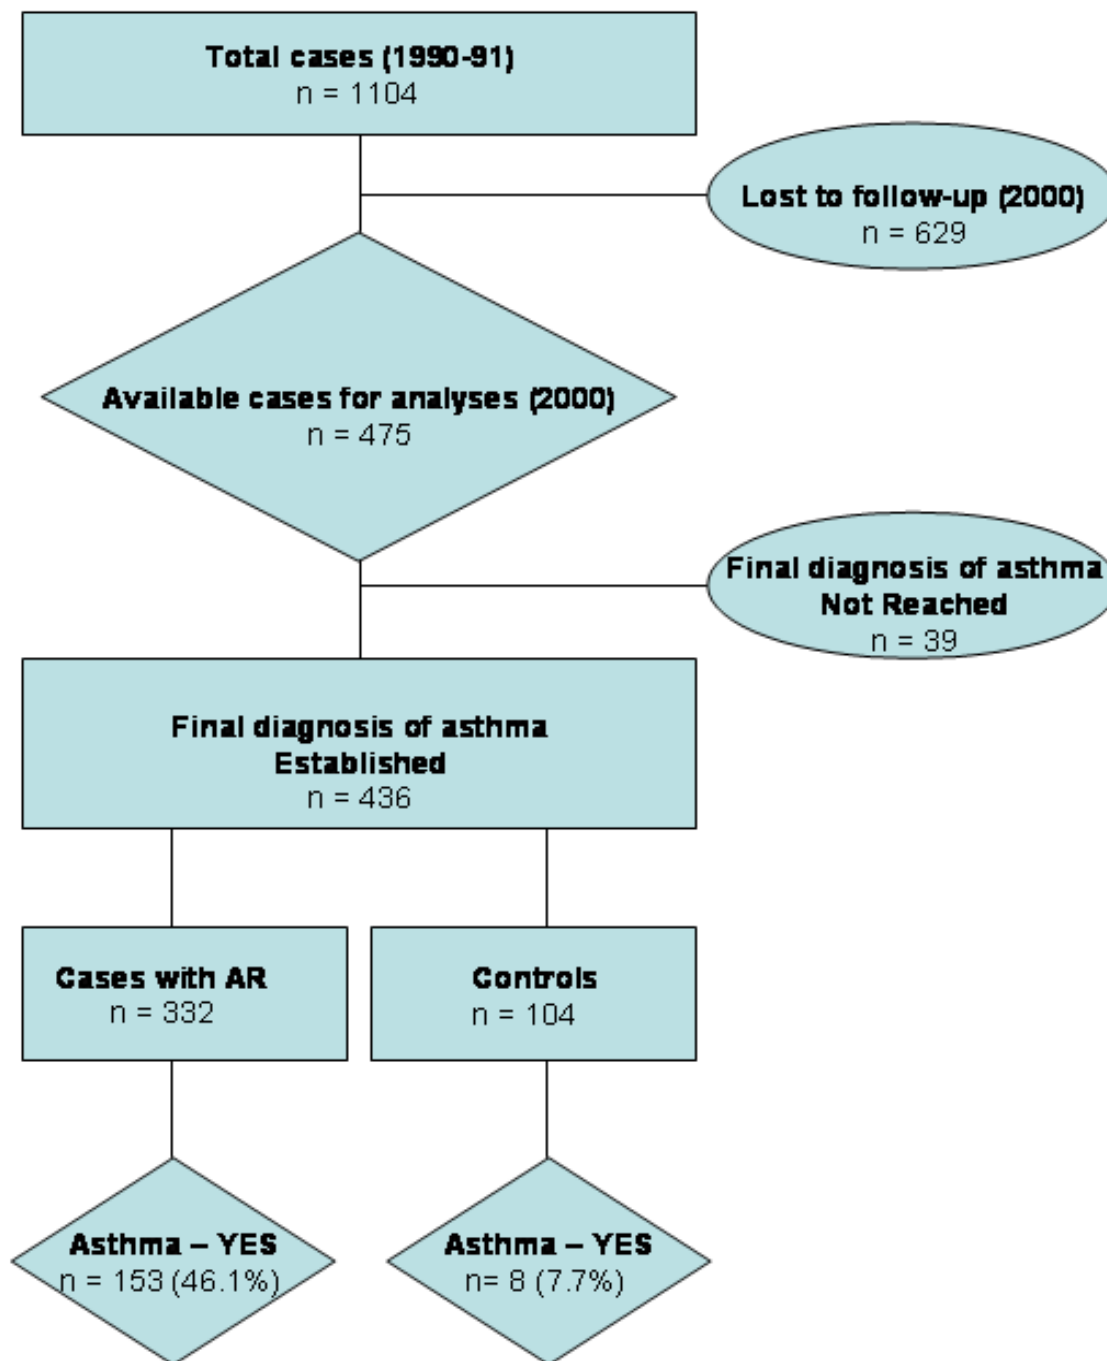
Total cases (1990-91)
n = 1104

Lost to follow-up (2000)
n = 629

Available cases for analyses (2000)
n = 475

Final diagnosis of asthma
Not Reached
n = 39

Final diagnosis of asthma
Established
n = 436

Cases with AR
n = 332

Controls
n = 104

Asthma – YES
n = 153 (46.1%)

Asthma – YES
n= 8 (7.7%)